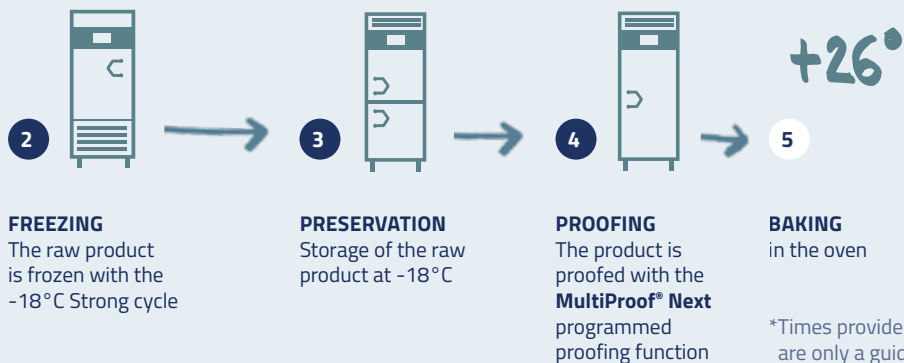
+26°

2

3

4

5

FREEZING
The raw product is frozen with the -18°C Strong cycle

PRESERVATION
Storage of the raw product at -18°C

PROOFING
The product is proofed with the **MultiProof® Next** programmed proofing function

BAKING
in the oven

*Times provide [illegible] are only a guid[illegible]